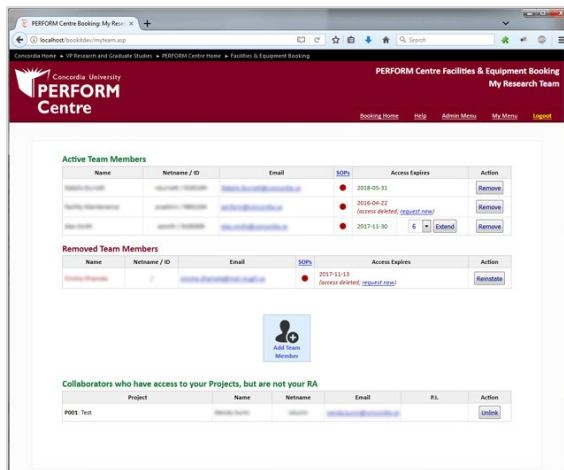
PERFORM Centre Booking: My Resea ×  +

localhost/bookitdev/myteam.asp

Search

Concordia Home ► VP Research and Graduate Studies ► PERFORM Centre Home ► Facilities & Equipment Booking

Concordia University
PERFORM Centre

PERFORM Centre Facilities & Equipment Booking
My Research Team

Booking Home   Help   Admin Menu   My Menu   Logout

Active Team Members

| Name | Netname / ID | Email | SOPs | Access Expires | Action |
|---|---|---|---|---|---|
| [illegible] | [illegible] | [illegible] | ● | 2018-05-31 | Remove |
| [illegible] | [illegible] | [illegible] | ● | 2016-04-22 (access deleted; request new) | Remove |
| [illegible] | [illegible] | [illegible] | ● | 2017-11-30   6   Extend | Remove |

Removed Team Members

| Name | Netname / ID | Email | SOPs | Access Expires | Action |
|---|---|---|---|---|---|
| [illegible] | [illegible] | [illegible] | ● | 2017-11-13 (access deleted; request new) | Reinstate |

Add Team Member

Collaborators who have access to your Projects, but are not your RA

| Project | Name | Netname | Email | P.I. | Action |
|---|---|---|---|---|---|
| P001: Test | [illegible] | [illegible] | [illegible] | | Unlink |